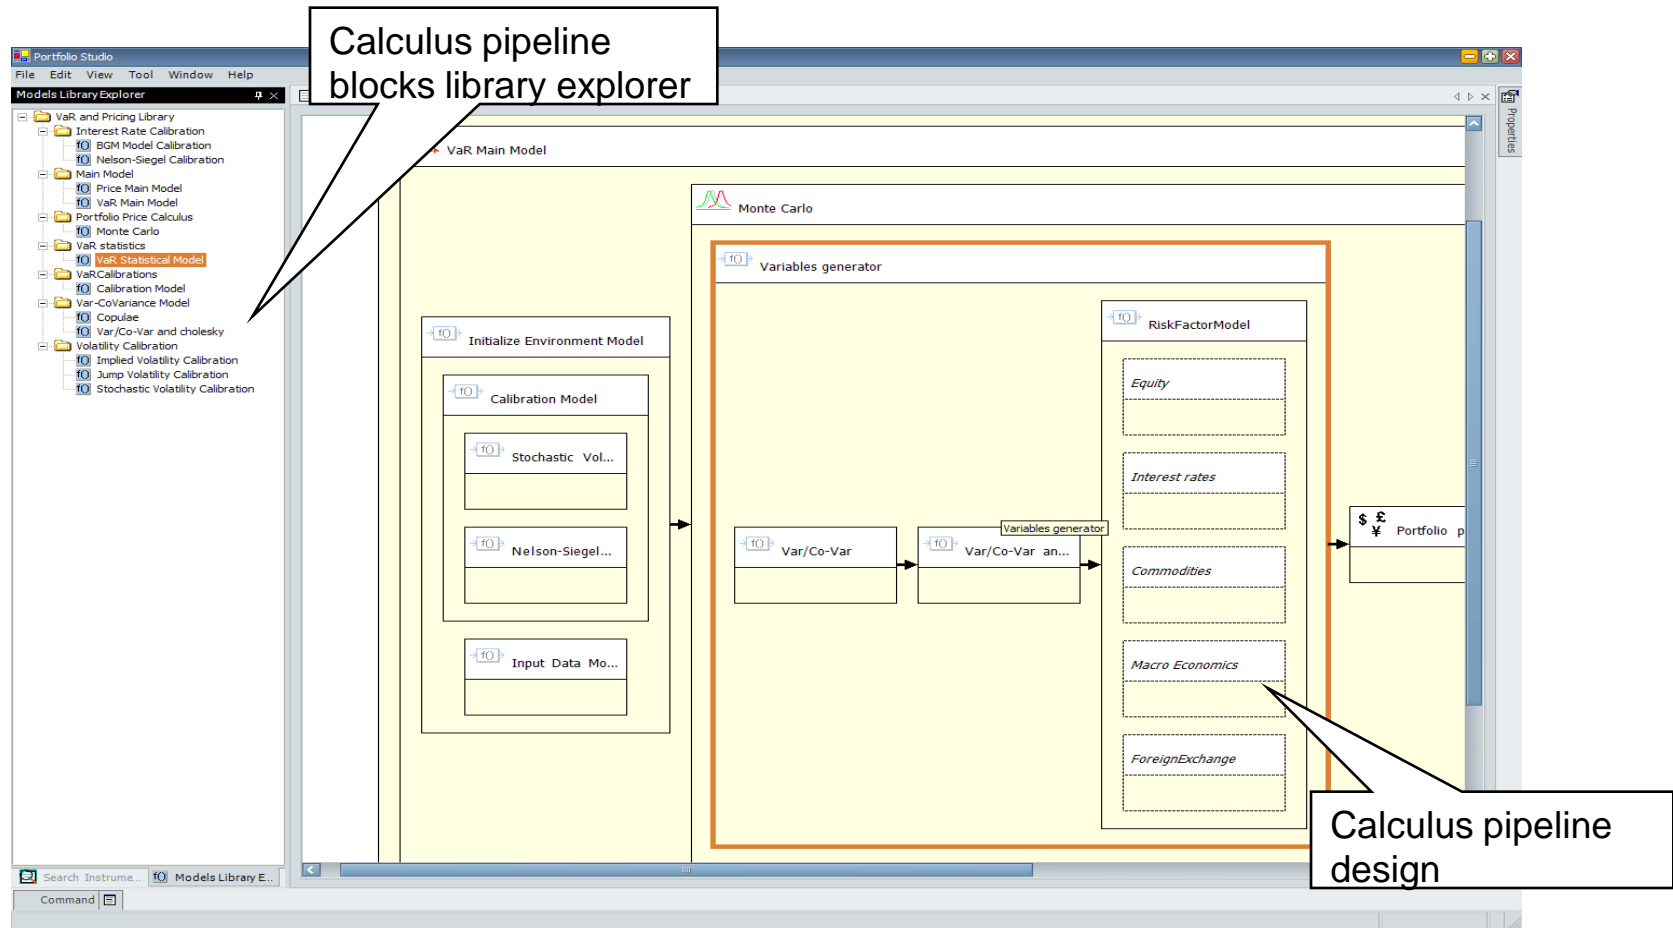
Calculus pipeline blocks library explorer

Portfolio Studio

File Edit View Tool Window Help

Models Library Explorer

VaR and Pricing Library
Interest Rate Calibration
f() BGM Model Calibration
f() Nelson-Siegel Calibration
Main Model
f() Price Main Model
f() VaR Main Model
Portfolio Price Calculus
f() Monte Carlo
VaR statistics
f() VaR Statistical Model
VaRCalibrations
f() Calibration Model
Var-CoVariance Model
f() Copulae
f() Var/Co-Var and cholesky
Volatility Calibration
f() Implied Volatility Calibration
f() Jump Volatility Calibration
f() Stochastic Volatility Calibration

Search Instrume... f() Models Library E...

Command

VaR Main Model

Monte Carlo

f() Variables generator

f() RiskFactorModel

Equity

Interest rates

Commodities

Macro Economics

ForeignExchange

f() Initialize Environment Model

f() Calibration Model

f() Stochastic Vol...

f() Nelson-Siegel...

f() Input Data Mo...

f() Var/Co-Var

f() Var/Co-Var an...

Variables generator

$ £ ¥ Portfolio p

Properties

Calculus pipeline design